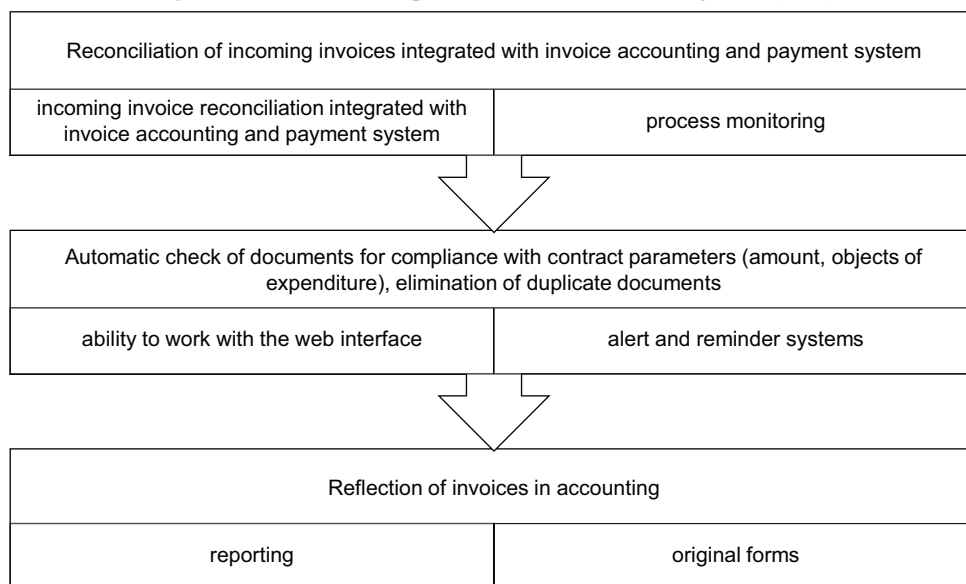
Reconciliation of incoming invoices integrated with invoice accounting and payment system

incoming invoice reconciliation integrated with invoice accounting and payment system

process monitoring

Automatic check of documents for compliance with contract parameters (amount, objects of expenditure), elimination of duplicate documents

ability to work with the web interface

alert and reminder systems

Reflection of invoices in accounting

reporting

original forms